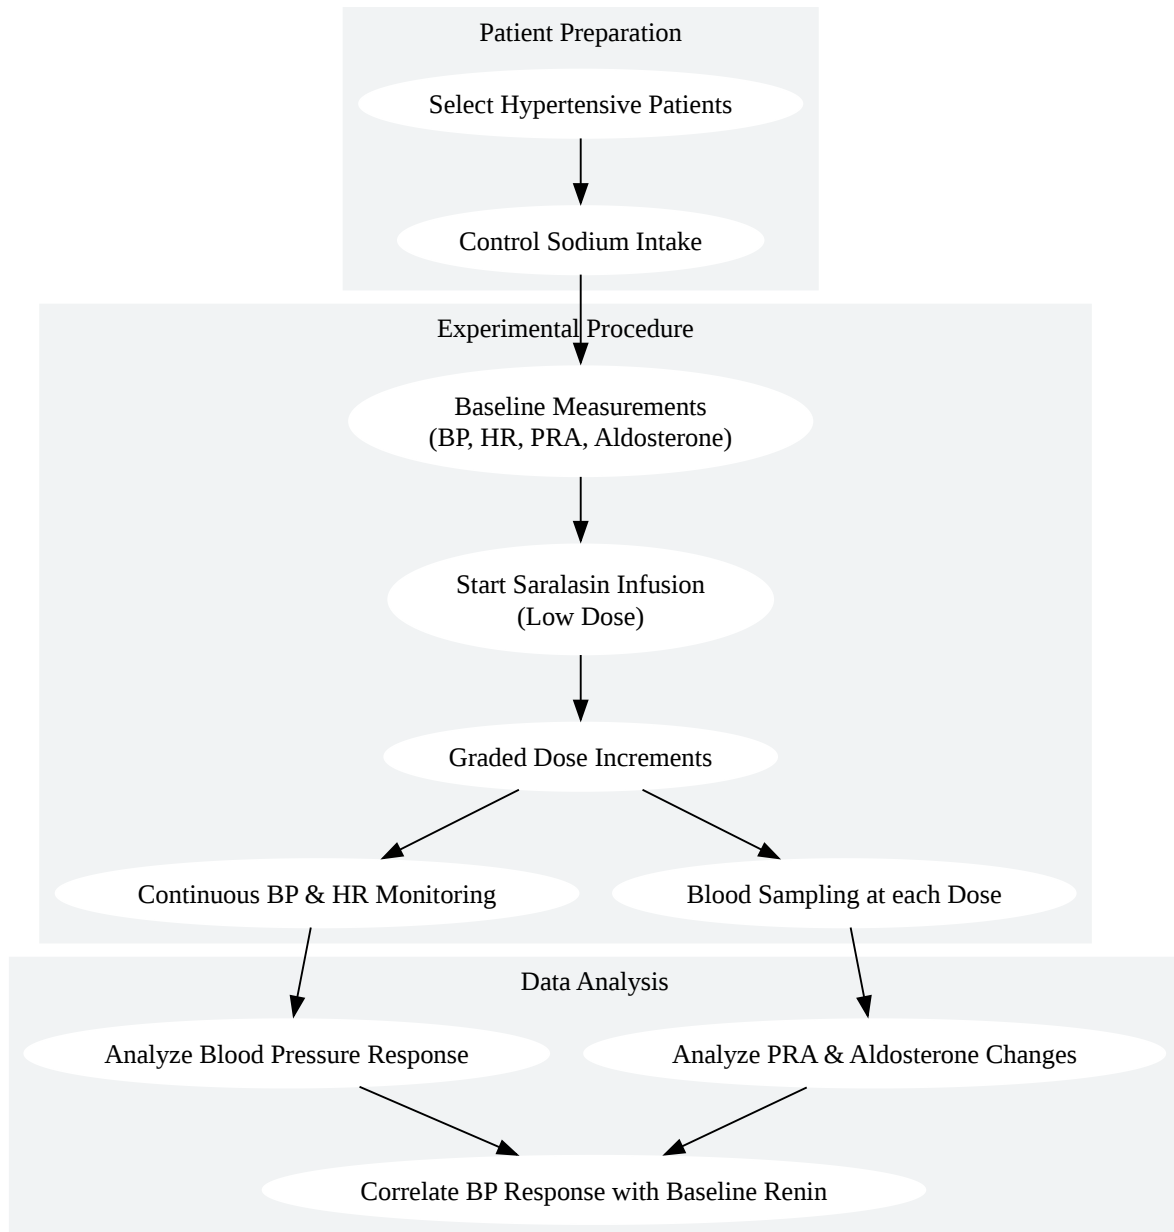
Patient Preparation

Select Hypertensive Patients

Control Sodium Intake

Experimental Procedure

Baseline Measurements
(BP, HR, PRA, Aldosterone)

Start Saralasin Infusion
(Low Dose)

Graded Dose Increments

Continuous BP & HR Monitoring

Blood Sampling at each Dose

Data Analysis

Analyze Blood Pressure Response

Analyze PRA & Aldosterone Changes

Correlate BP Response with Baseline Renin